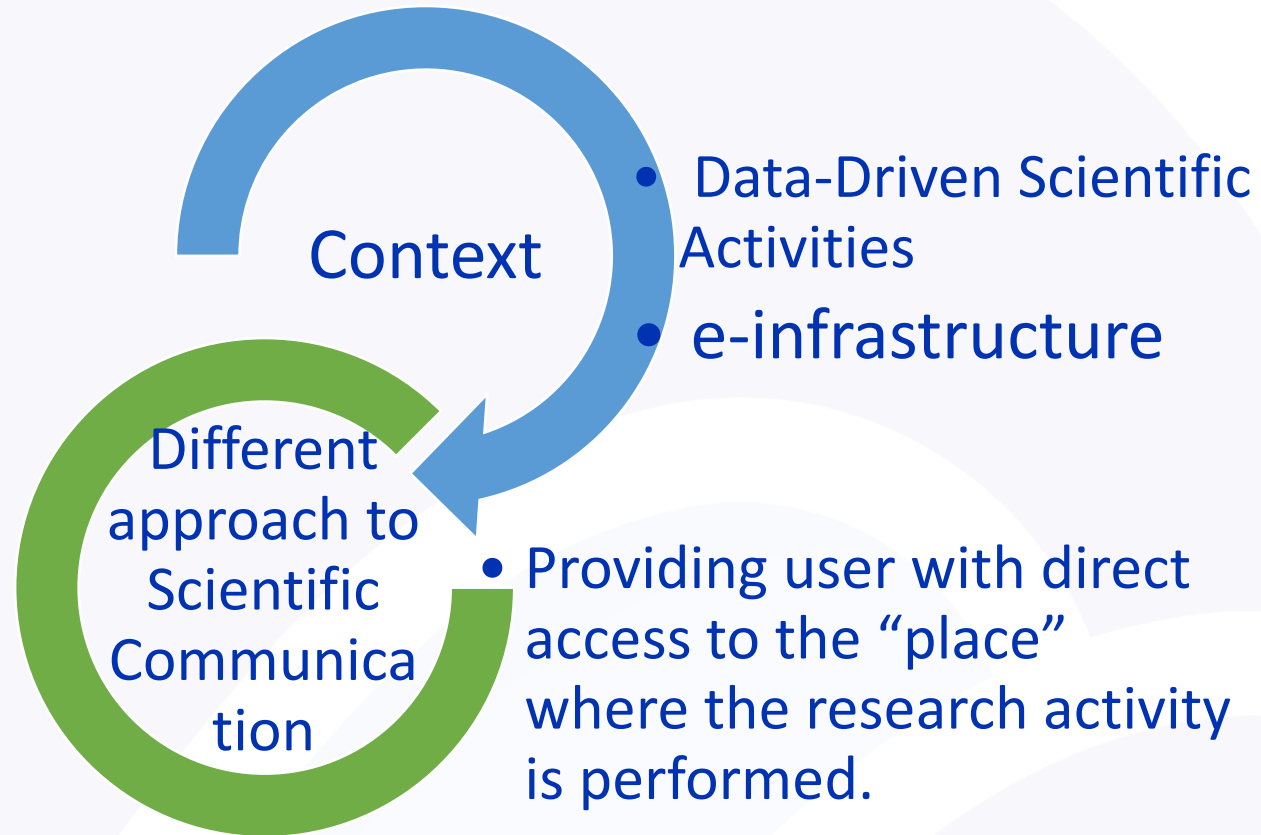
Context

• Data-Driven Scientific Activities
• e-infrastructure

Different approach to Scientific Communica tion

• Providing user with direct access to the “place” where the research activity is performed.